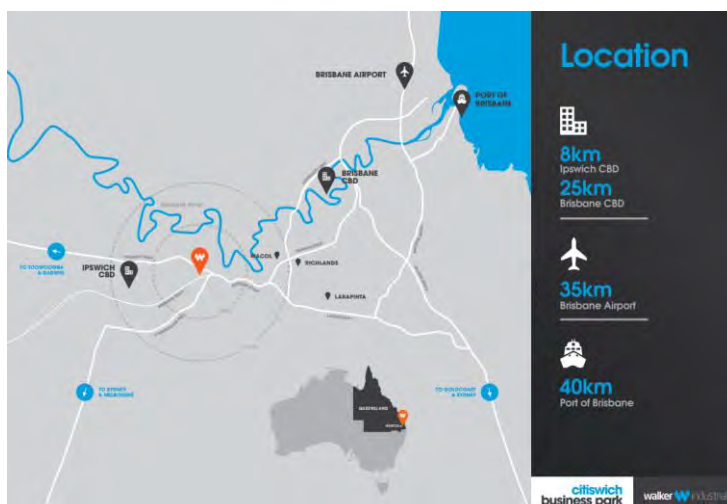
BRISBANE AIRPORT

PORT OF BRISBANE

BRISBANE CBD

IPSWICH CBD

TO TOOWOOMBA & DARWIN

WACOL

RICHLANDS

LARAPINTA

TO SYDNEY & MELBOURNE

TO GOLDCOAST & SYDNEY

QUEENSLAND

Location

8km
Ipswich CBD
25km
Brisbane CBD

35km
Brisbane Airport

40km
Port of Brisbane

citiswich business park

walker industri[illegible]